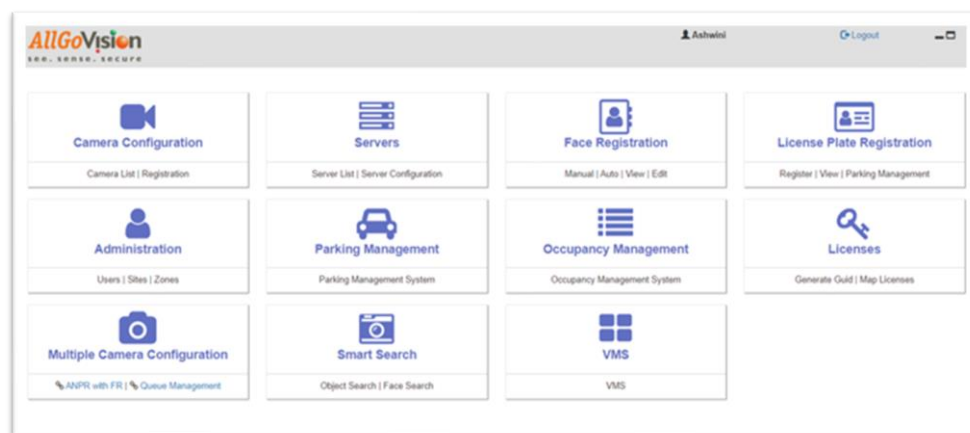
AllGoVision
see. sense. secure

Ashwini

Logout

Camera Configuration
Camera List | Registration

Servers
Server List | Server Configuration

Face Registration
Manual | Auto | View | Edit

License Plate Registration
Register | View | Parking Management

Administration
Users | Sites | Zones

Parking Management
Parking Management System

Occupancy Management
Occupancy Management System

Licenses
Generate Guid | Map Licenses

Multiple Camera Configuration
ANPR with FR | Queue Management

Smart Search
Object Search | Face Search

VMS
VMS